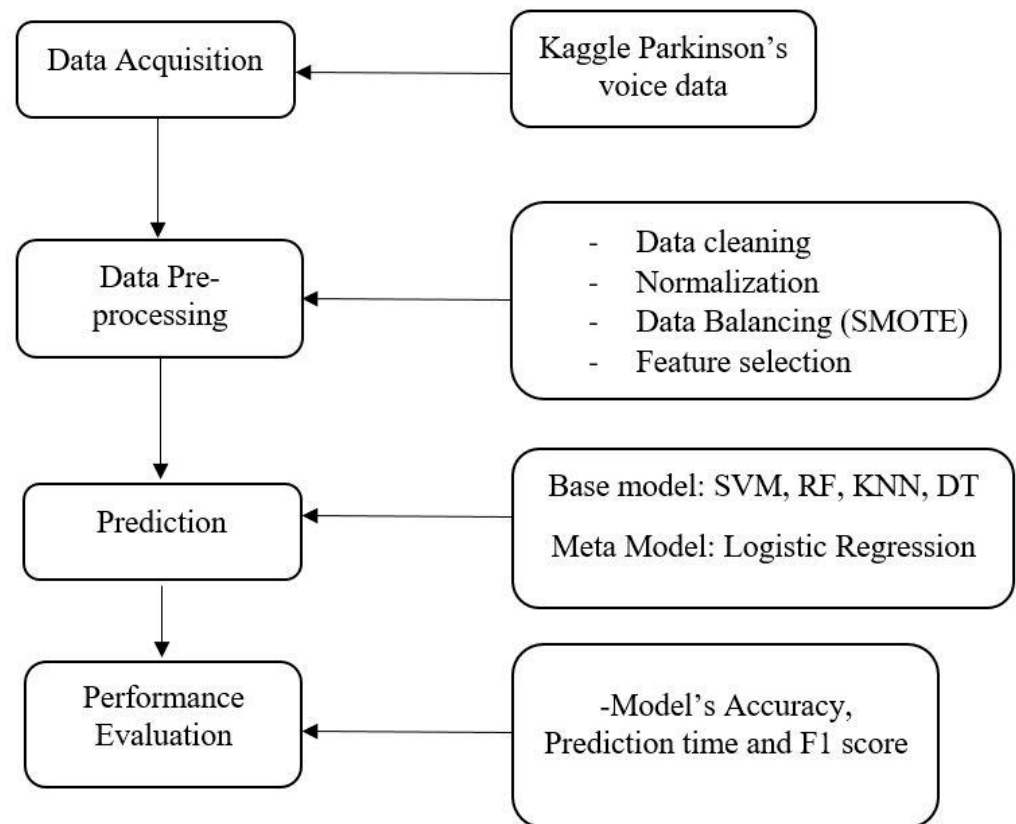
Data Acquisition

Kaggle Parkinson's voice data

Data Preprocessing

- Data cleaning
- Normalization
- Data Balancing (SMOTE)
- Feature selection

Prediction

Base model: SVM, RF, KNN, DT

Meta Model: Logistic Regression

Performance Evaluation

-Model's Accuracy, Prediction time and F1 score